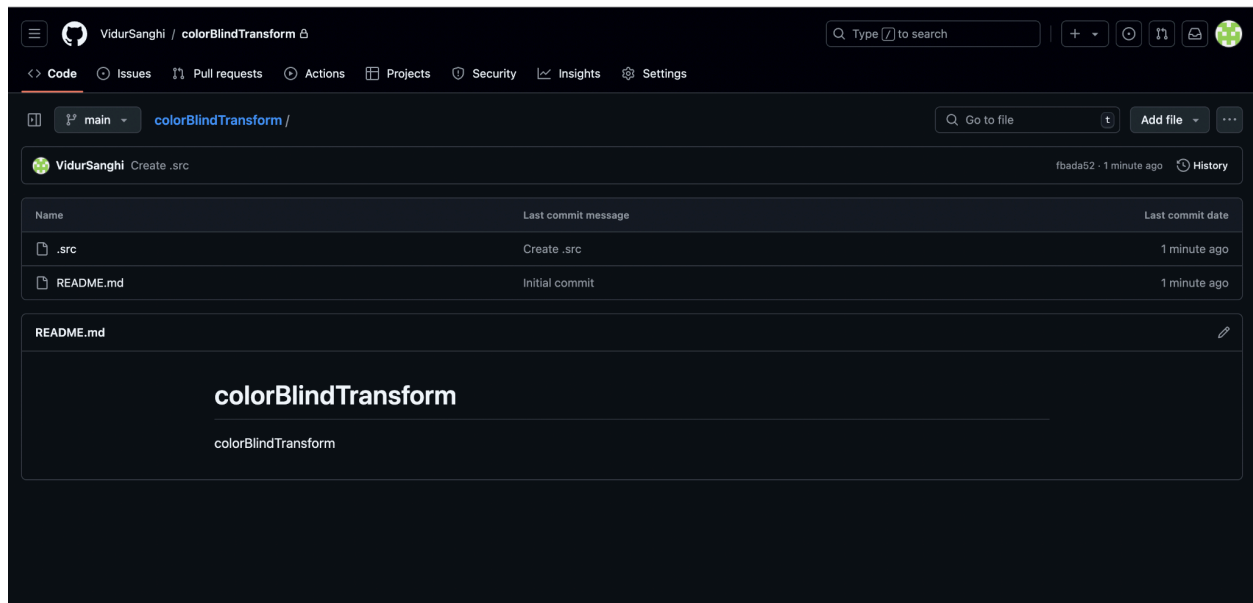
VidurSanghi / colorBlindTransform

Type / to search

Code Issues Pull requests Actions Projects Security Insights Settings

main colorBlindTransform /

Go to file t Add file ...

VidurSanghi Create .src fbada52 · 1 minute ago History

| Name | Last commit message | Last commit date |
|---|---|---|
| .src | Create .src | 1 minute ago |
| README.md | Initial commit | 1 minute ago |

README.md

colorBlindTransform

colorBlindTransform